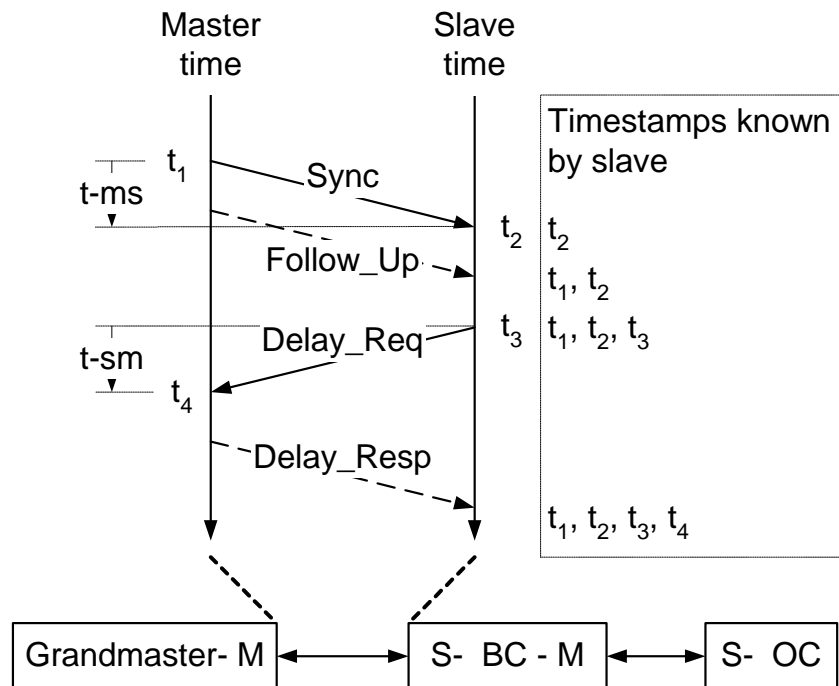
Master time

Slave time

Timestamps known by slave

$t_1$

t-ms

Sync

$t_2$

$t_2$

Follow_Up

$t_1$, $t_2$

t-sm

Delay_Req

$t_3$

$t_1$, $t_2$, $t_3$

$t_4$

Delay_Resp

$t_1$, $t_2$, $t_3$, $t_4$

Grandmaster- M

S- BC - M

S- OC